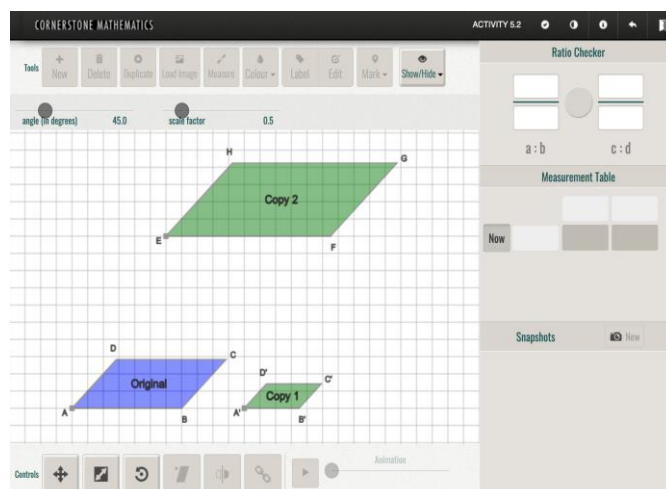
CORNERSTONE MATHEMATICS

ACTIVITY 5.2

Tools New Delete Duplicate Load Image Measure Colour Label Edit Mark Show/Hide

angle (in degrees) 45.0

scale factor 0.5

Ratio Checker

a : b

c : d

Measurement Table

Now

Snapshots

New

H

G

Copy 2

E

F

D

C

Original

A

B

D'

C'

Copy 1

A'

B'

Controls

Animation